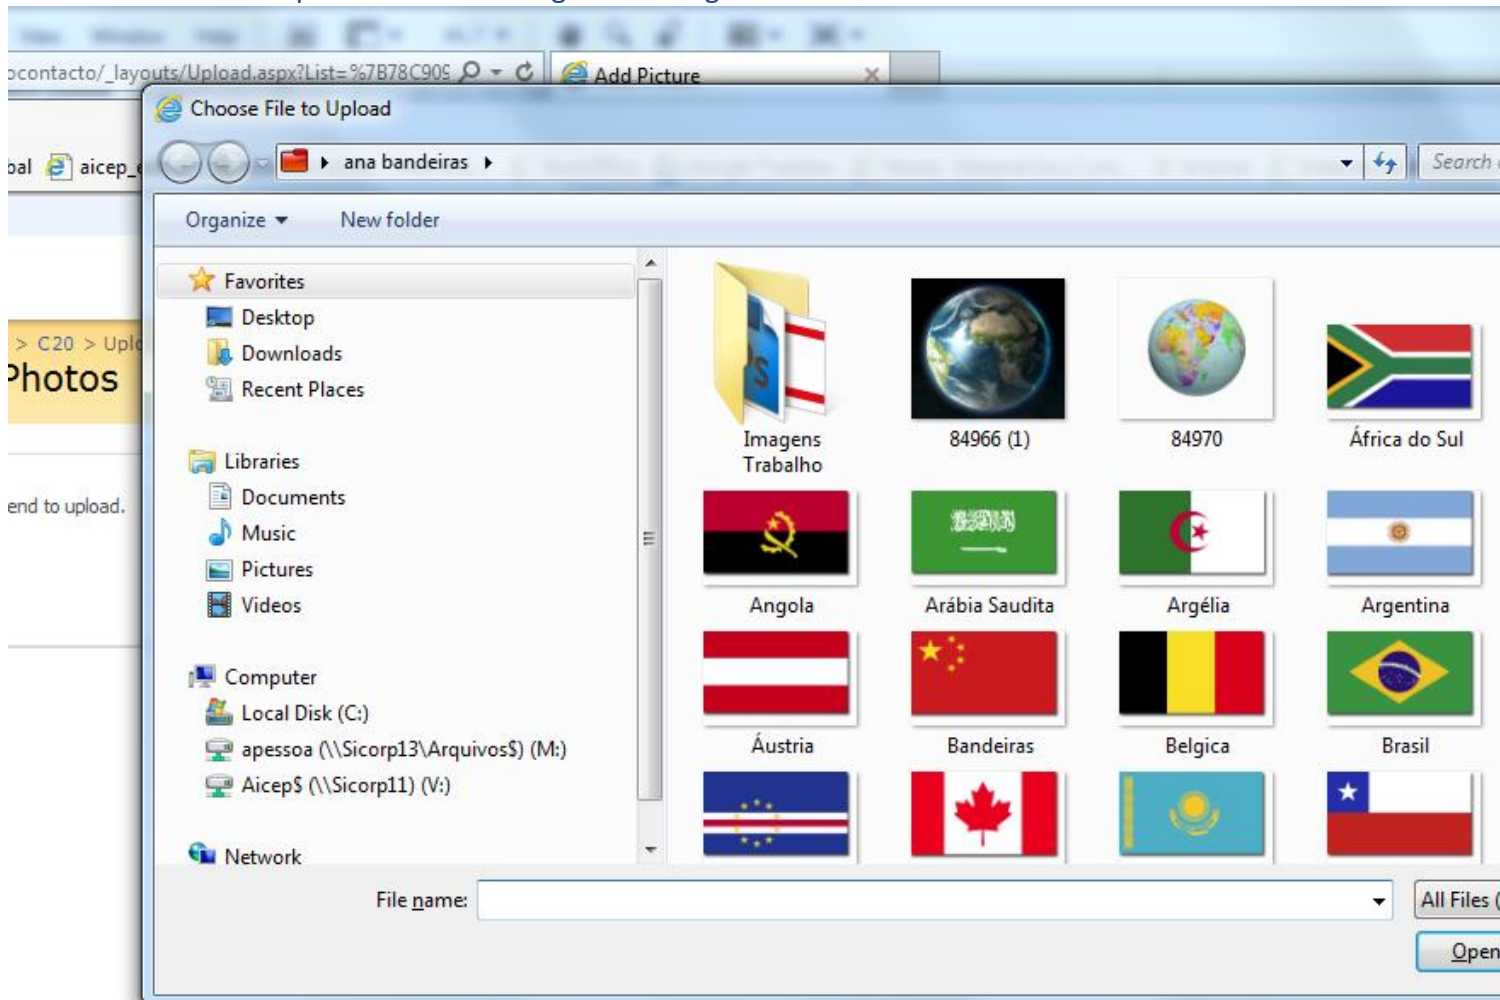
ocontacto/_layouts/Upload.aspx?List=%7B78C90S

Add Picture

bal aicep_

> C20 > Upl

Photos

end to upload.

Choose File to Upload

ana bandeiras

Search

Organize New folder

Favorites
Desktop
Downloads
Recent Places

Libraries
Documents
Music
Pictures
Videos

Computer
Local Disk (C:)
apessoa (\\Sicorp13\Arquivos$) (M:)
Aicep$ (\\Sicorp11) (V:)

Network

Imagens Trabalho

84966 (1)

84970

África do Sul

Angola

Arábia Saudita

Argélia

Argentina

Áustria

Bandeiras

Belgica

Brasil

File name:

All Files (

Open